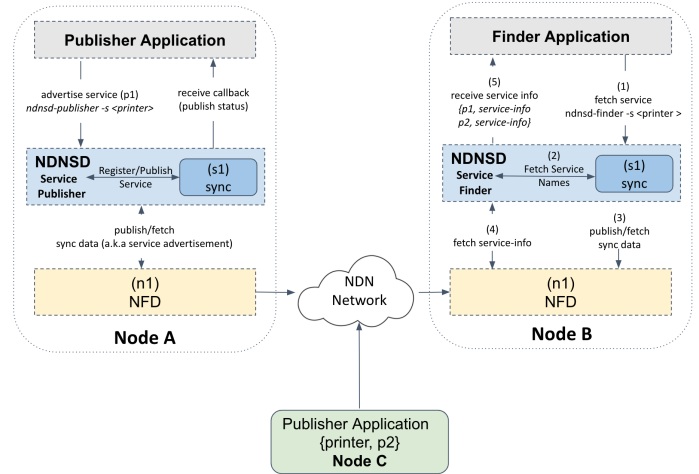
Publisher Application

advertise service (p1)
ndnsd-publisher -s <printer>

receive callback
(publish status)

NDNSD
Service
Publisher

Register/Publish
Service

(s1)
sync

publish/fetch
sync data (a.k.a service advertisement)

(n1)
NFD

Node A

NDN
Network

Finder Application

(5)
receive service info
{p1, service-info
p2, service-info}

(1)
fetch service
ndnsd-finder -s <printer >

NDNSD
Service
Finder

(2)
Fetch Service
Names

(s1)
sync

(4)
fetch service-info

(3)
publish/fetch
sync data

(n1)
NFD

Node B

Publisher Application
{printer, p2}
Node C